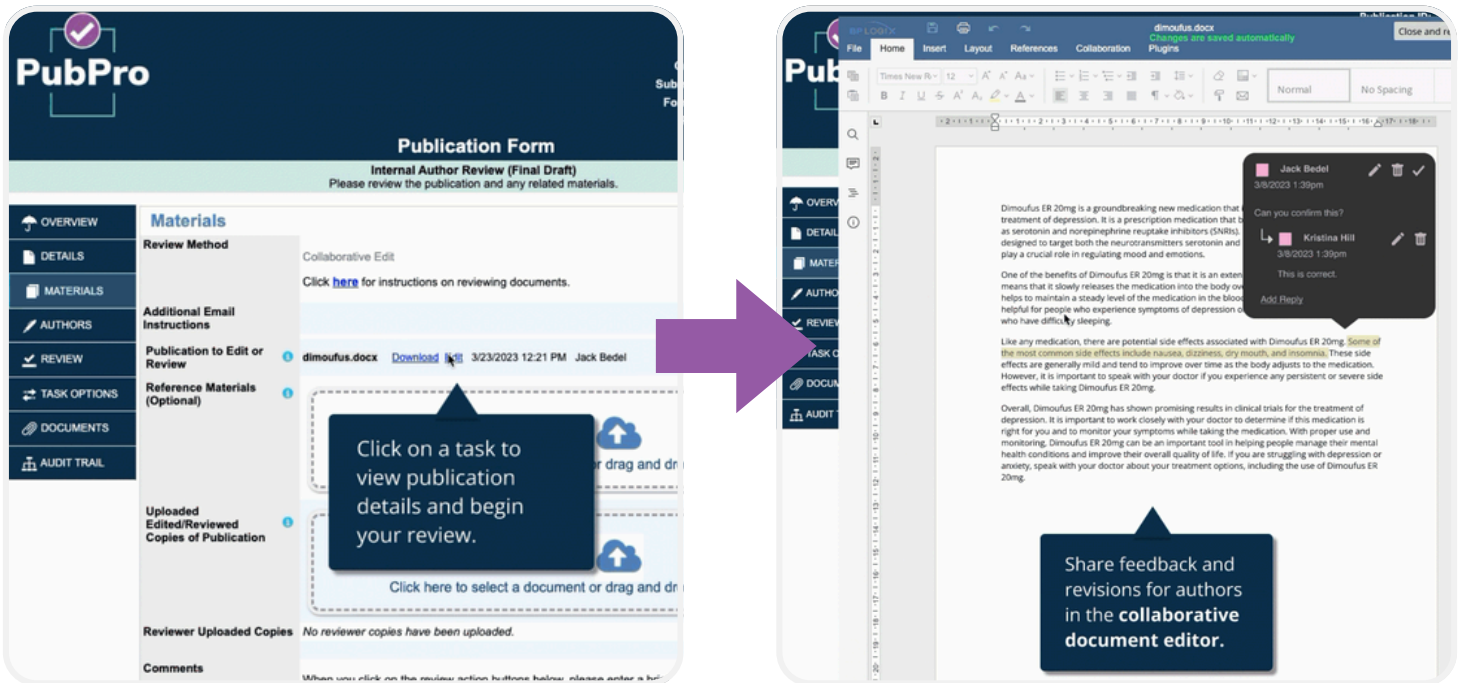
PubPro

Publication Form

Internal Author Review (Final Draft)
Please review the publication and any related materials.

OVERVIEW
DETAILS
MATERIALS
AUTHORS
REVIEW
TASK OPTIONS
DOCUMENTS
AUDIT TRAIL

Materials

Review Method
Collaborative Edit
Click here for instructions on reviewing documents.

Additional Email Instructions

Publication to Edit or Review
dimoufus.docx Download Edit 3/23/2023 12:21 PM Jack Bedel

Reference Materials (Optional)

Click on a task to view publication details and begin your review.

r drag and dr

Uploaded Edited/Reviewed Copies of Publication

Click here to select a document or drag and dr

Reviewer Uploaded Copies
No reviewer copies have been uploaded.

Comments
When you click on the review action buttons below, please enter a bri

dimoufus.docx
Changes are saved automatically
Close and re
File Home Insert Layout References Collaboration Plugins
Times New Ro 12
Normal No Spacing

OVERV
DETAIL
MATER
AUTHO
REVIE
TASK C
DOCUM
AUDIT T

Jack Bedel
3/8/2023 1:39pm
Can you confirm this?
Kristina Hill
3/8/2023 1:39pm
This is correct.
Add Reply

Dimoufus ER 20mg is a groundbreaking new medication that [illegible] treatment of depression. It is a prescription medication that b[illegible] as serotonin and norepinephrine reuptake inhibitors (SNRIs). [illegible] designed to target both the neurotransmitters serotonin and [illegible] play a crucial role in regulating mood and emotions.

One of the benefits of Dimoufus ER 20mg is that it is an exten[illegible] means that it slowly releases the medication into the body ov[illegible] helps to maintain a steady level of the medication in the blood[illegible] helpful for people who experience symptoms of depression o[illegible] who have difficulty sleeping.

Like any medication, there are potential side effects associated with Dimoufus ER 20mg. Some of the most common side effects include nausea, dizziness, dry mouth, and insomnia. These side effects are generally mild and tend to improve over time as the body adjusts to the medication. However, it is important to speak with your doctor if you experience any persistent or severe side effects while taking Dimoufus ER 20mg.

Overall, Dimoufus ER 20mg has shown promising results in clinical trials for the treatment of depression. It is important to work closely with your doctor to determine if this medication is right for you and to monitor your symptoms while taking the medication. With proper use and monitoring, Dimoufus ER 20mg can be an important tool in helping people manage their mental health conditions and improve their overall quality of life. If you are struggling with depression or anxiety, speak with your doctor about your treatment options, including the use of Dimoufus ER 20mg.

Share feedback and revisions for authors in the collaborative document editor.